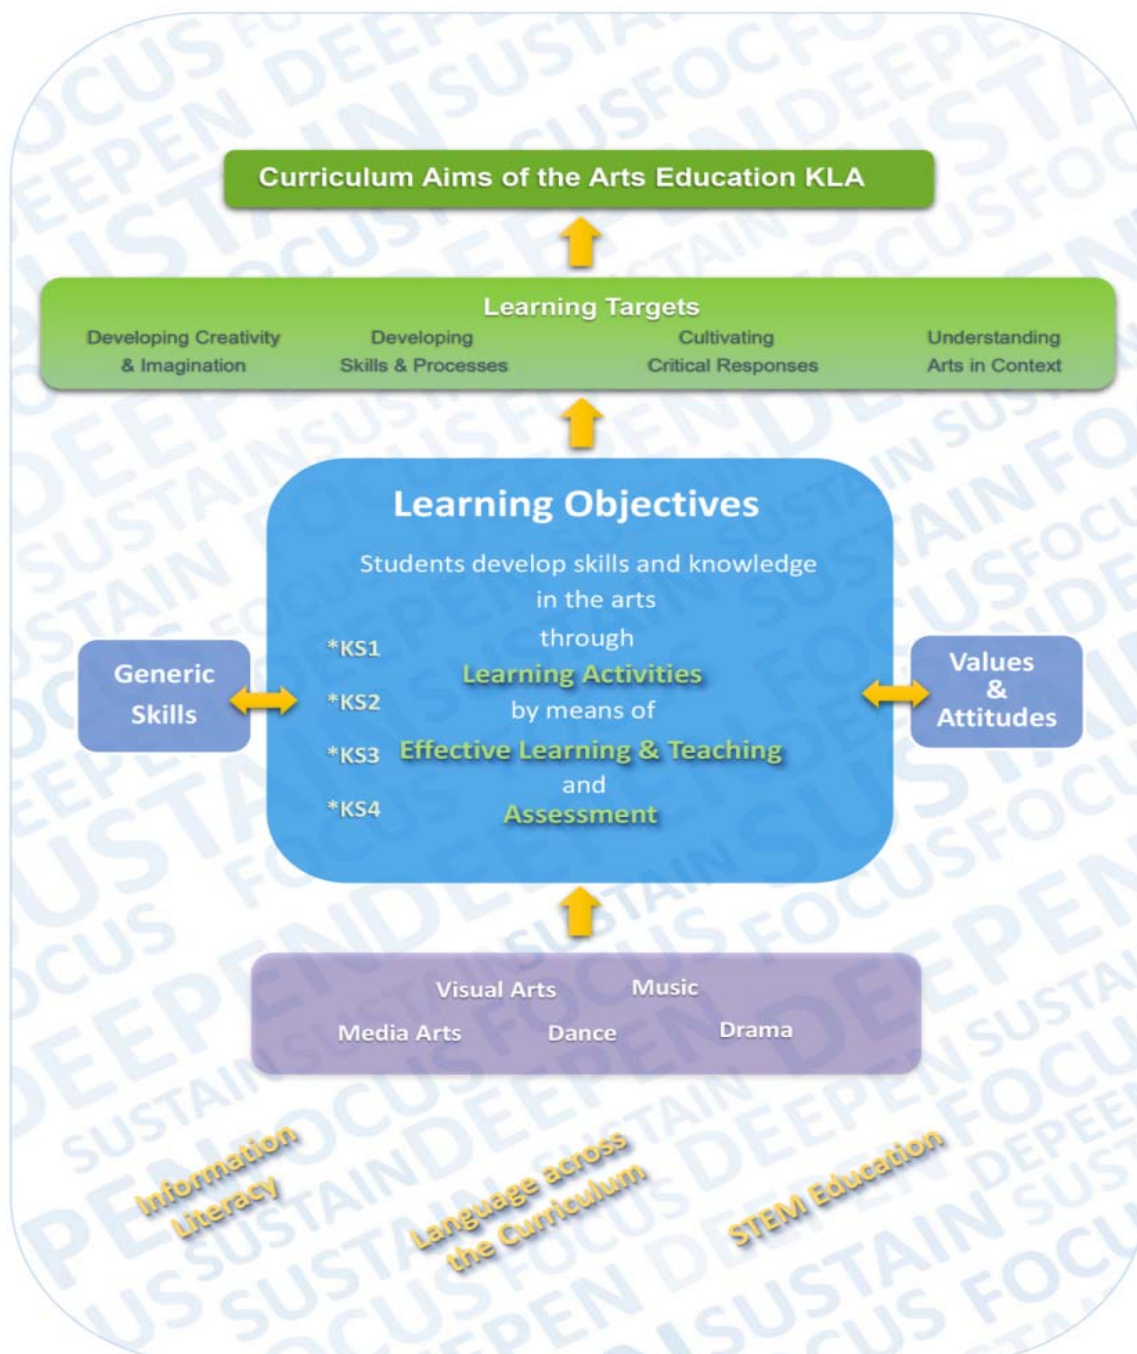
Curriculum Aims of the Arts Education KLA

Learning Targets

Developing Creativity & Imagination

Developing Skills & Processes

Cultivating Critical Responses

Understanding Arts in Context

Learning Objectives

Students develop skills and knowledge in the arts through Learning Activities by means of Effective Learning & Teaching and Assessment

*KS1

*KS2

*KS3

*KS4

Generic Skills

Values & Attitudes

Visual Arts

Music

Media Arts

Dance

Drama

Information Literacy

Language across the Curriculum

STEM Education